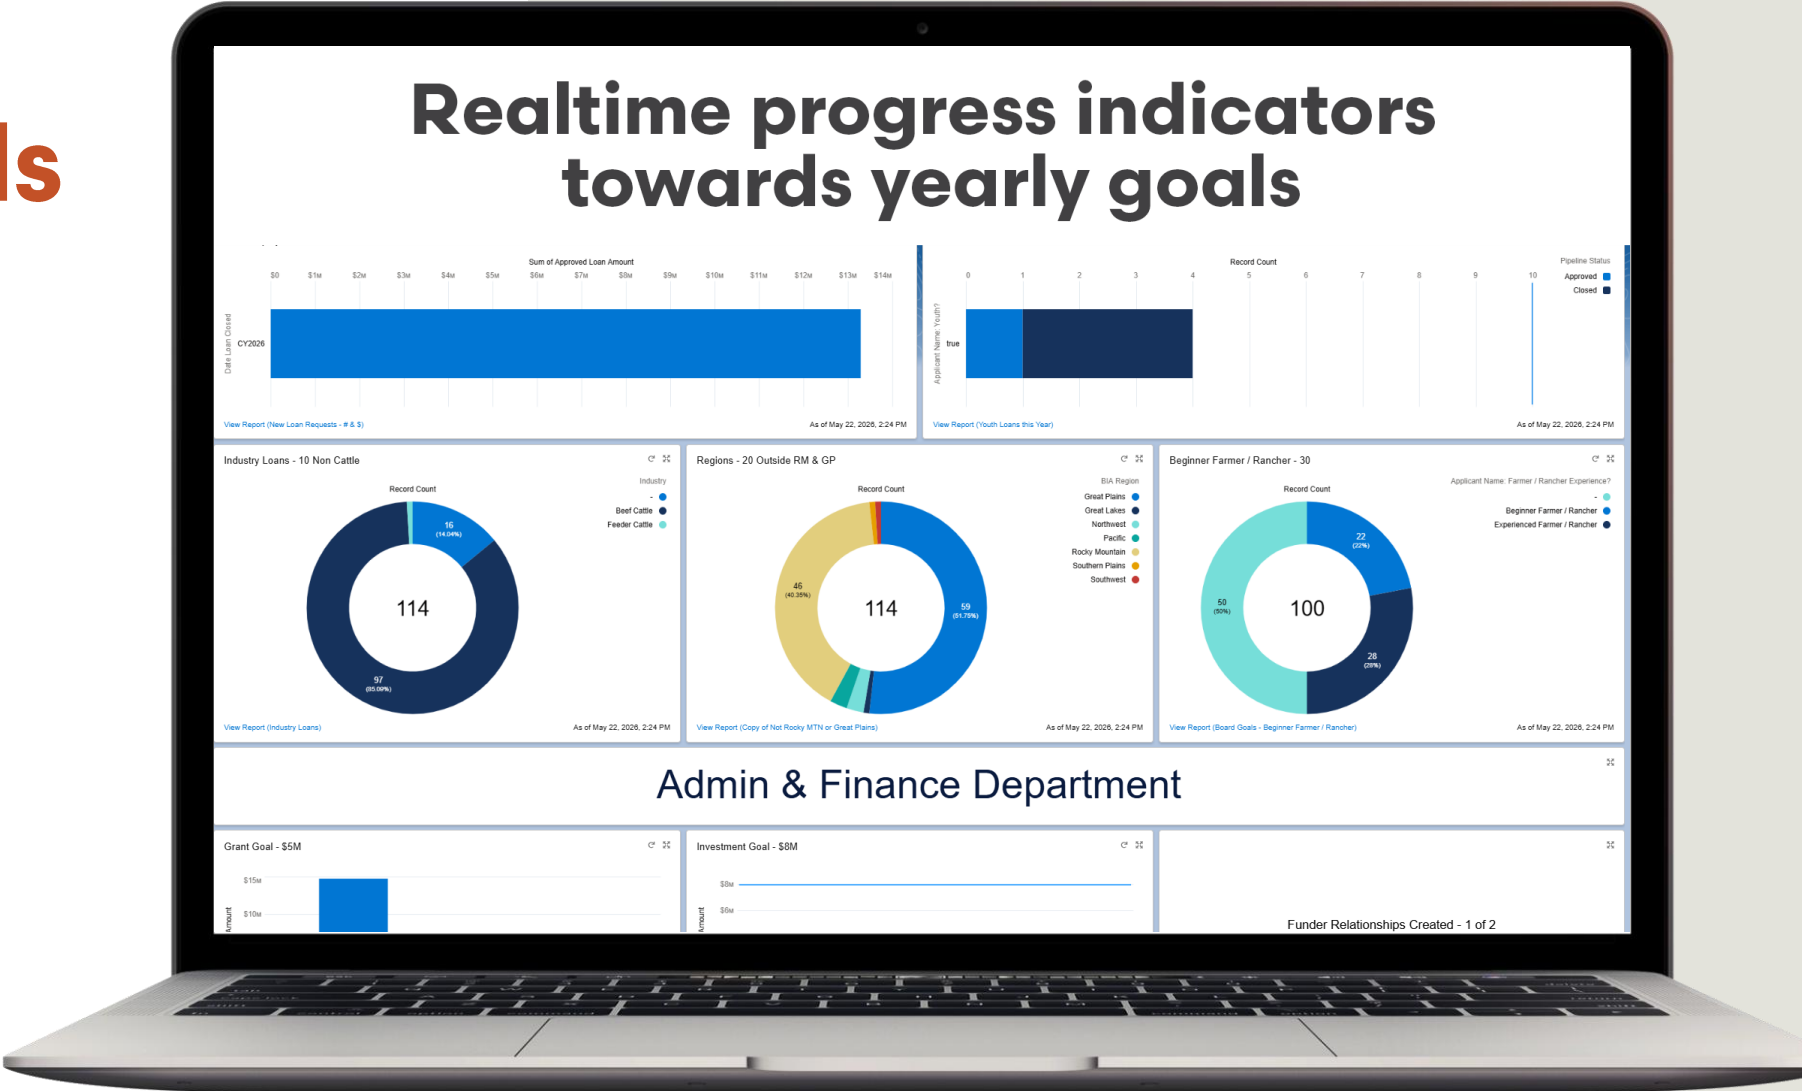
ls

Realtime progress indicators towards yearly goals

Sum of Approved Loan Amount

$0 $1M $2M $3M $4M $5M $6M $7M $8M $9M $10M $11M $12M $13M $14M

Date Loan Closed

CY2026

View Report (New Loan Requests - # & $)

As of May 22, 2026, 2:24 PM

Record Count

0 1 2 3 4 5 6 7 8 9 10

Pipeline Status

Approved

Closed

Applicant Name: Youth?

true

View Report (Youth Loans this Year)

As of May 22, 2026, 2:24 PM

Industry Loans - 10 Non Cattle

Record Count

Industry

-

Beef Cattle

Feeder Cattle

16 (14.04%)

114

97 (85.09%)

View Report (Industry Loans)

As of May 22, 2026, 2:24 PM

Regions - 20 Outside RM & GP

Record Count

BIA Region

Great Plains

Great Lakes

Northwest

Pacific

Rocky Mountain

Southern Plains

Southwest

46 (40.35%)

114

59 (51.75%)

View Report (Copy of Not Rocky MTN or Great Plains)

As of May 22, 2026, 2:24 PM

Beginner Farmer / Rancher - 30

Record Count

Applicant Name: Farmer / Rancher Experience?

-

Beginner Farmer / Rancher

Experienced Farmer / Rancher

22 (22%)

50 (50%)

100

28 (28%)

View Report (Board Goals - Beginner Farmer / Rancher)

As of May 22, 2026, 2:24 PM

Admin & Finance Department

Grant Goal - $5M

$15M

$10M

Amount

Investment Goal - $8M

$8M

$6M

Amount

Funder Relationships Created - 1 of 2